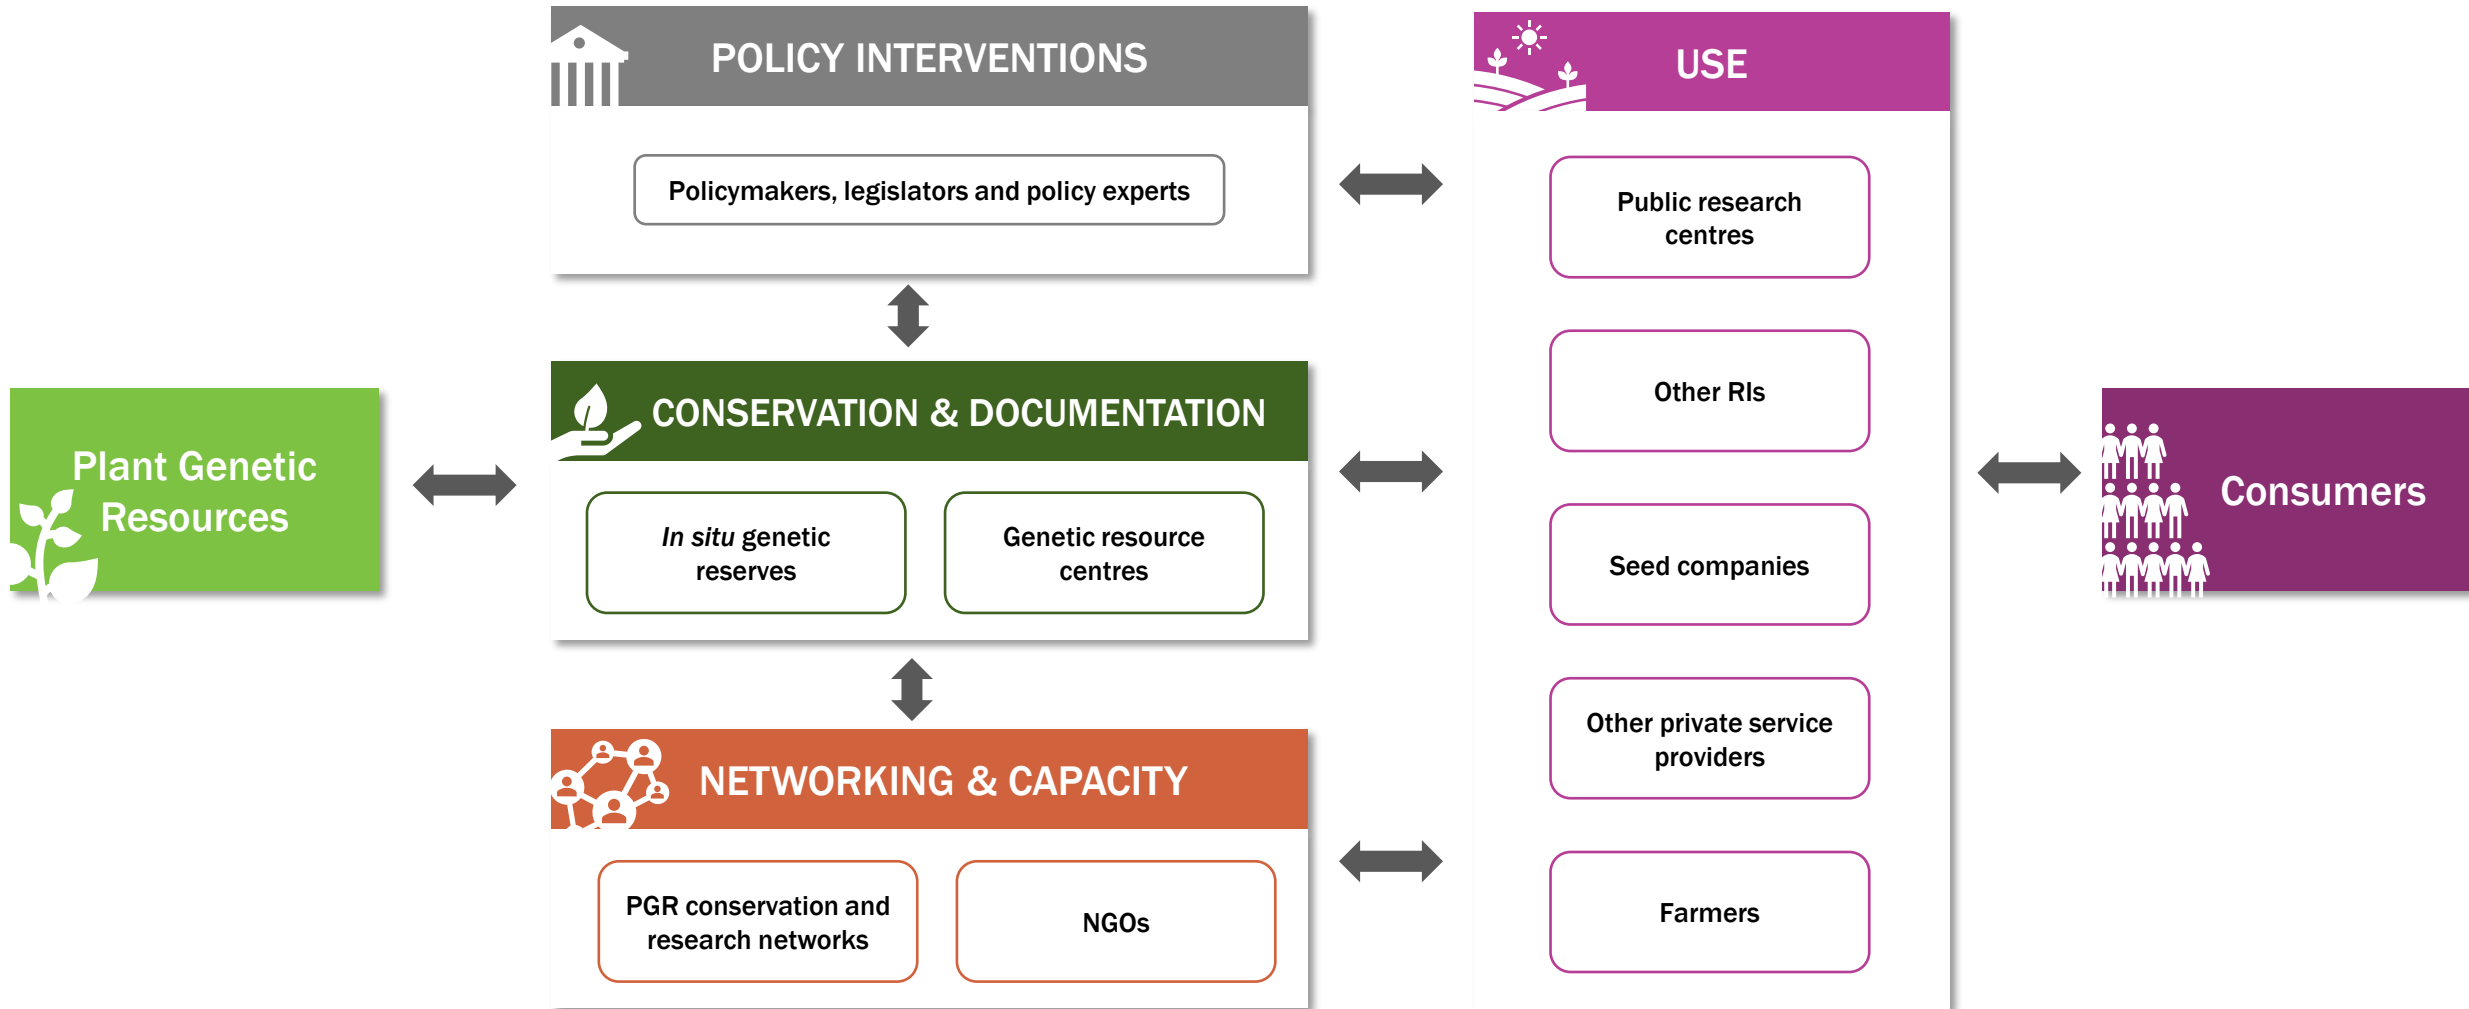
Plant Genetic Resources

POLICY INTERVENTIONS

Policymakers, legislators and policy experts

CONSERVATION & DOCUMENTATION

In situ genetic reserves

Genetic resource centres

NETWORKING & CAPACITY

PGR conservation and research networks

NGOs

USE

Public research centres

Other RIs

Seed companies

Other private service providers

Farmers

Consumers